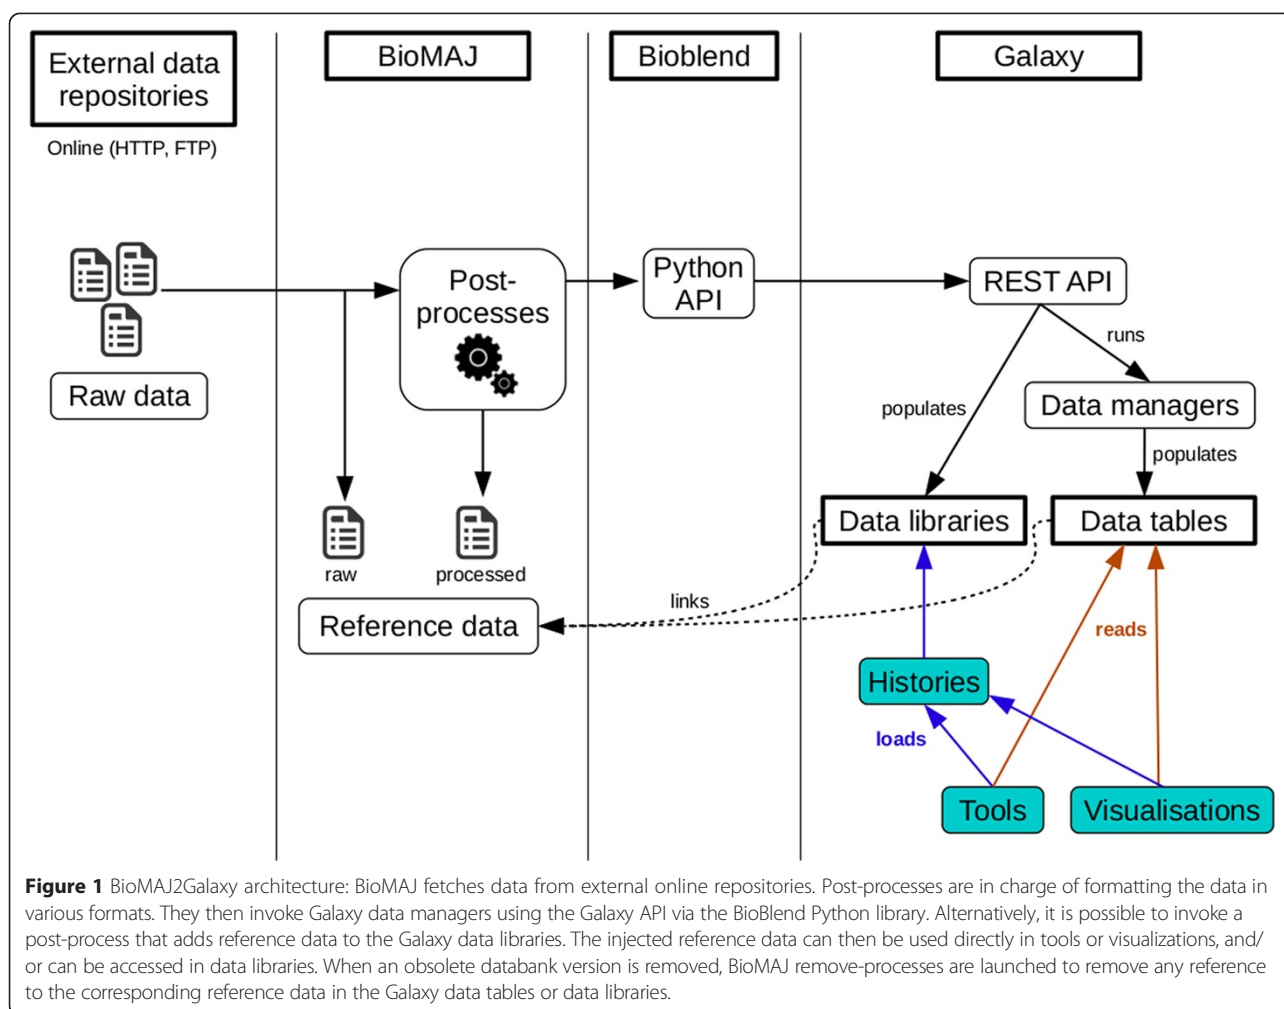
External data repositories

Online (HTTP, FTP)

BioMAJ

Bioblend

Galaxy

Raw data

Post-processes

Python API

REST API

runs

populates

Data managers

populates

raw

processed

Data libraries

Data tables

links

Reference data

reads

Histories

loads

Tools

Visualisations

**Figure 1** BioMAJ2Galaxy architecture: BioMAJ fetches data from external online repositories. Post-processes are in charge of formatting the data in various formats. They then invoke Galaxy data managers using the Galaxy API via the BioBlend Python library. Alternatively, it is possible to invoke a post-process that adds reference data to the Galaxy data libraries. The injected reference data can then be used directly in tools or visualizations, and/or can be accessed in data libraries. When an obsolete databank version is removed, BioMAJ remove-processes are launched to remove any reference to the corresponding reference data in the Galaxy data tables or data libraries.